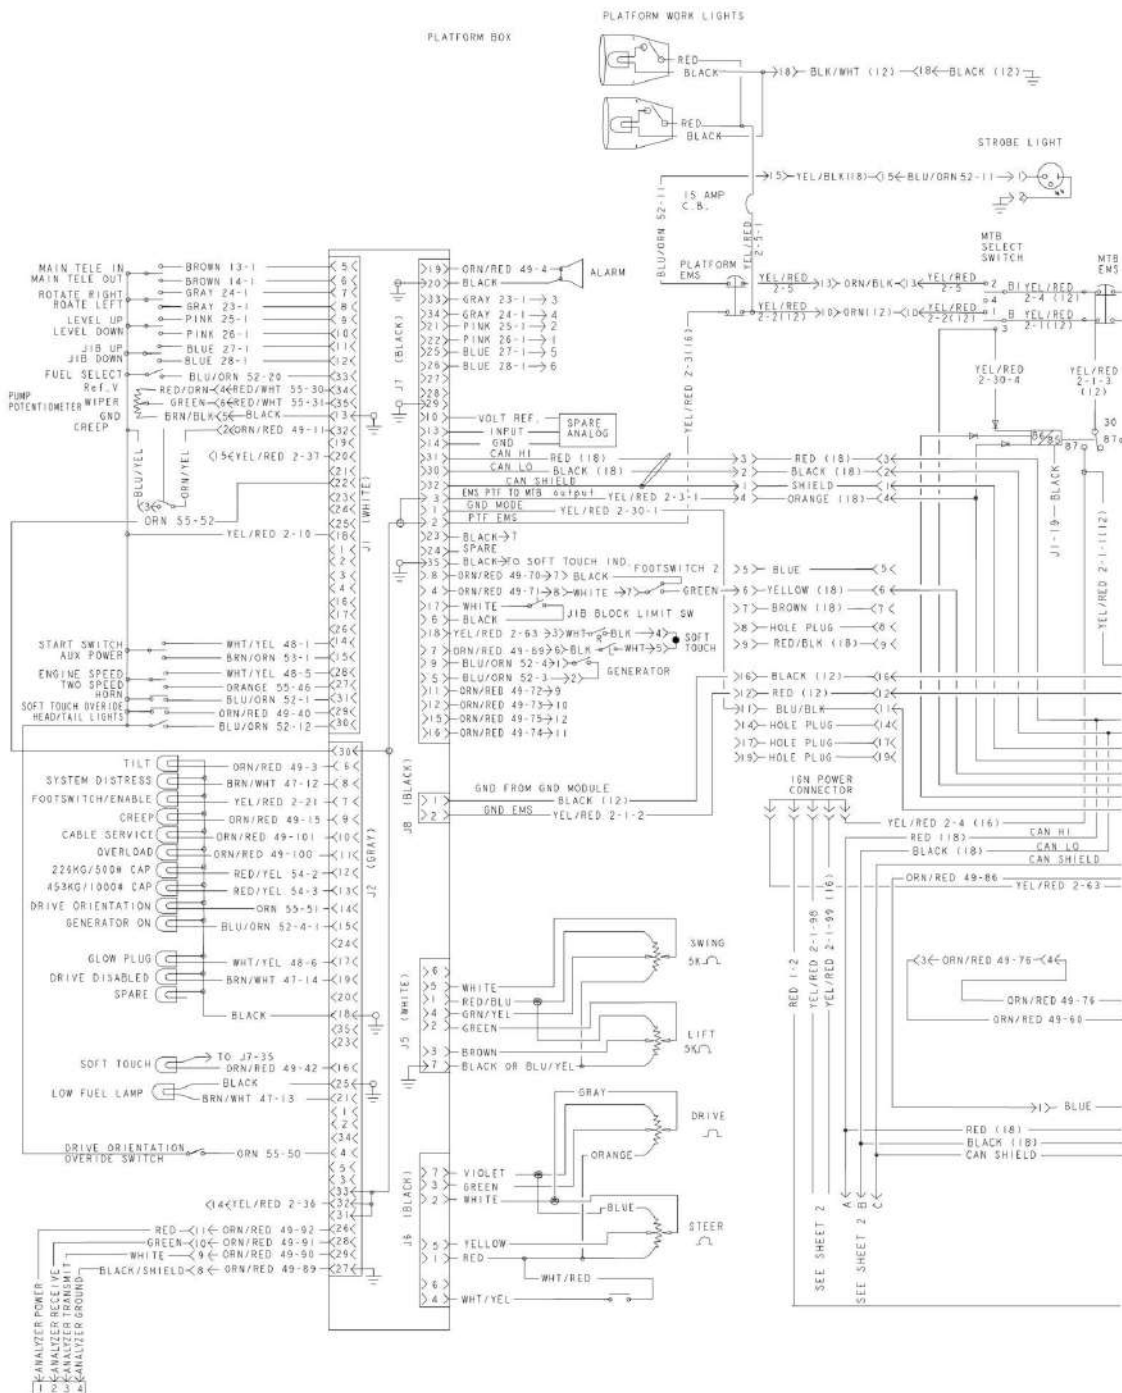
PLATFORM WORK LIGHTS

PLATFORM BOX

RED
BLACK
18 BLK/WHT (12) 18 BLACK (12)

RED
BLACK

STROBE LIGHT

15 YEL/BLK(18) 5 BLU/ORN 52-11 1
2

15 AMP C.B.

BLU/ORN 52-11

YEL/RED 2-3-1

MTB SELECT SWITCH

MTB EMS

PLATFORM EMS

YEL/RED 2-5
13 ORN/BLK 3 YEL/RED 2-5
2 B1 YEL/RED 2-4 (12)
4

YEL/RED 2-2(12)
10 ORN(12) 10 YEL/RED 2-2(12)
1 B YEL/RED 2-1(12)
3

YEL/RED 2-30-4

YEL/RED 2-1-3 (12)

30
86
87
87a

YEL/RED 2-3(16)

MAIN TELE IN — BROWN 13-1 — 5
MAIN TELE OUT — BROWN 14-1 — 6
ROTATE RIGHT — GRAY 24-1 — 7
ROATE LEFT — GRAY 23-1 — 8
LEVEL UP — PINK 25-1 — 9
LEVEL DOWN — PINK 26-1 — 10
JIB UP — BLUE 27-1 — 11
JIB DOWN — BLUE 28-1 — 12
FUEL SELECT — BLU/ORN 52-20 — 33
PUMP POTENTIOMETER
Ref_V — RED/ORN 4 RED/WHT 55-30 — 34
WIPER — GREEN 6 RED/WHT 55-31 — 35
GND — BRN/BLK 5 BLACK — 13
CREEP — 2 ORN/RED 49-11 — 32
19
15 YEL/RED 2-37 — 20
21
22
23
24
25
YEL/RED 2-10 — 18
BLU/YEL
ORN/YEL
3 ORN 55-52
1
2
3
4
16
17
26

J1 (WHITE)

START SWITCH — WHT/YEL 48-1 — 14
AUX POWER — BRN/ORN 53-1 — 15
ENGINE SPEED — WHT/YEL 48-5 — 28
TWO SPEED — ORANGE 55-46 — 27
HORN — BLU/ORN 52-1 — 31
SOFT TOUCH OVERIDE — ORN/RED 49-40 — 29
HEAD/TAIL LIGHTS — BLU/ORN 52-12 — 30

J7 (BLACK)

19 ORN/RED 49-4 ALARM
20 BLACK
33 GRAY 23-1 3
34 GRAY 24-1 4
21 PINK 25-1 2
22 PINK 26-1 1
25 BLUE 27-1 5
26 BLUE 28-1 6
27
28
29
10 VOLT REF.
13 INPUT
14 GND
SPARE ANALOG
31 CAN HI RED (18)
30 CAN LO BLACK (18)
CAN SHIELD
3 EMS PTF TO MTB output YEL/RED 2-3-1
1 GND MODE YEL/RED 2-30-1
2 PTF EMS
23 BLACK 7
24 SPARE
35 BLACK TO SOFT TOUCH IND.
8 ORN/RED 49-70 7 BLACK FOOTSWITCH 2
4 ORN/RED 49-71 8 WHITE 7 GREEN
17 WHITE
6 BLACK JIB BLOCK LIMIT SW
18 YEL/RED 2-63 3 WHT BLK 4
7 ORN/RED 49-69 6 BLK WHT 5 SOFT TOUCH
9 BLU/ORN 52-4 1
5 BLU/ORN 52-3 2 GENERATOR
11 ORN/RED 49-72 9
12 ORN/RED 49-73 10
15 ORN/RED 49-75 12
16 ORN/RED 49-74 11

3 RED (18) 3
2 BLACK (18) 2
1 SHIELD 1
4 ORANGE (18) 4

5 BLUE 5
6 YELLOW (18) 6
7 BROWN (18) 7
8 HOLE PLUG 8
9 RED/BLK (18) 9

16 BLACK (12) 16
12 RED (12) 12
11 BLU/BLK 11
14 HOLE PLUG 14
17 HOLE PLUG 17
19 HOLE PLUG 19

J1-19 BLACK
YEL/RED 2-1(12)

TILT — ORN/RED 49-3 — 6
SYSTEM DISTRESS — BRN/WHT 47-12 — 8
FOOTSWITCH/ENABLE — YEL/RED 2-21 — 7
CREEP — ORN/RED 49-15 — 9
CABLE SERVICE — ORN/RED 49-101 — 10
OVERLOAD — ORN/RED 49-100 — 11
226KG/500# CAP — RED/YEL 54-2 — 12
453KG/1000# CAP — RED/YEL 54-3 — 13
DRIVE ORIENTATION — ORN 55-51 — 14
GENERATOR ON — BLU/ORN 52-4-1 — 15
24
GLOW PLUG — WHT/YEL 48-6 — 17
DRIVE DISABLED — BRN/WHT 47-14 — 19
SPARE — 20
BLACK — 18
35
23
30

J2 (GRAY)

J8 (BLACK)
1 GND FROM GND MODULE BLACK (12)
2 GND EMS YEL/RED 2-1-2

IGN POWER CONNECTOR

YEL/RED 2-4 (16)
RED (18) CAN HI
BLACK (18) CAN LO
CAN SHIELD
ORN/RED 49-86
YEL/RED 2-63
(16)

SWING 5K

J5 (WHITE)
6
5 WHITE
1 RED/BLU
4 GRN/YEL
2 GREEN
3 BROWN
7 BLACK OR BLU/YEL

LIFT 5K

3 ORN/RED 49-76 4
ORN/RED 49-76
ORN/RED 49-60

RED 1-2
YEL/RED 2-1-98
YEL/RED 2-1-99

SOFT TOUCH — TO J7-35 — ORN/RED 49-42 — 16
LOW FUEL LAMP — BLACK — 25
BRN/WHT 47-13 — 21
1
2
34

GRAY
DRIVE
ORANGE

DRIVE ORIENTATION OVERIDE SWITCH — ORN 55-50 — 4
5
3
33
14 YEL/RED 2-36 — 32
31

J6 (BLACK)
7 VIOLET
3 GREEN
2 WHITE
BLUE
STEER
5 YELLOW
1 RED
WHT/RED
6
4 WHT/YEL

1 BLUE

RED (18)
BLACK (18)
CAN SHIELD

A B C

SEE SHEET 2
SEE SHEET 2

RED 1 ORN/RED 49-92 26
GREEN 10 ORN/RED 49-91 28
WHITE 9 ORN/RED 49-90 29
BLACK/SHIELD 8 ORN/RED 49-89 27

ANALYZER POWER
ANALYZER RECEIVE
ANALYZER TRANSMIT
ANALYZER GROUND
1 2 3 4